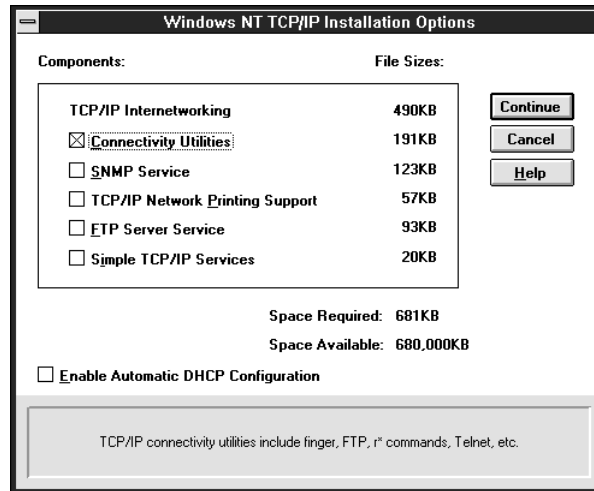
Windows NT TCP/IP Installation Options

Components:

File Sizes:

TCP/IP Internetworking 490KB

☒ Connectivity Utilities 191KB

☐ SNMP Service 123KB

☐ TCP/IP Network Printing Support 57KB

☐ FTP Server Service 93KB

☐ Simple TCP/IP Services 20KB

Continue

Cancel

Help

Space Required: 681KB

Space Available: 680,000KB

☐ Enable Automatic DHCP Configuration

TCP/IP connectivity utilities include finger, FTP, r* commands, Telnet, etc.